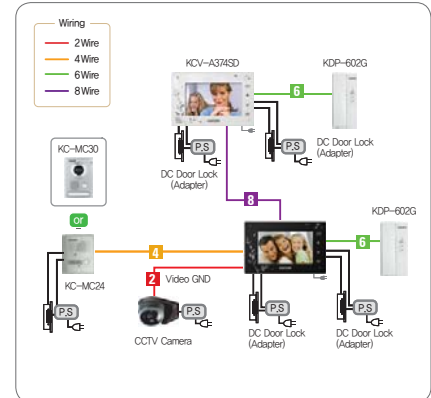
Wiring
2 Wire
4 Wire
6 Wire
8 Wire

KCV-A374SD

KDP-602G

6

P.S

P.S

DC Door Lock (Adapter)

DC Door Lock (Adapter)

KC-MC30

or

8

KDP-602G

6

4

KC-MC24

2

Video GND

P.S

P.S

P.S

P.S

CCTV Camera

DC Door Lock (Adapter)

DC Door Lock (Adapter)